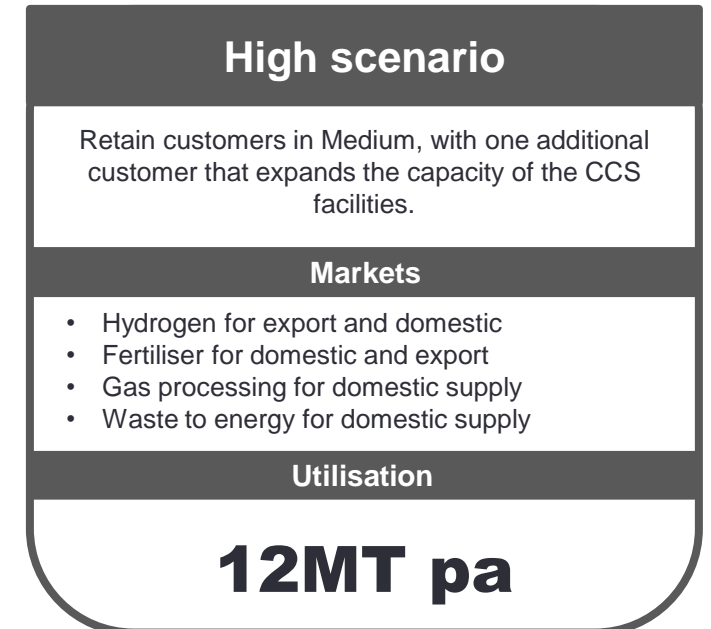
High scenario

Retain customers in Medium, with one additional customer that expands the capacity of the CCS facilities.

Markets

- Hydrogen for export and domestic
- Fertiliser for domestic and export
- Gas processing for domestic supply
- Waste to energy for domestic supply

Utilisation

12MT pa